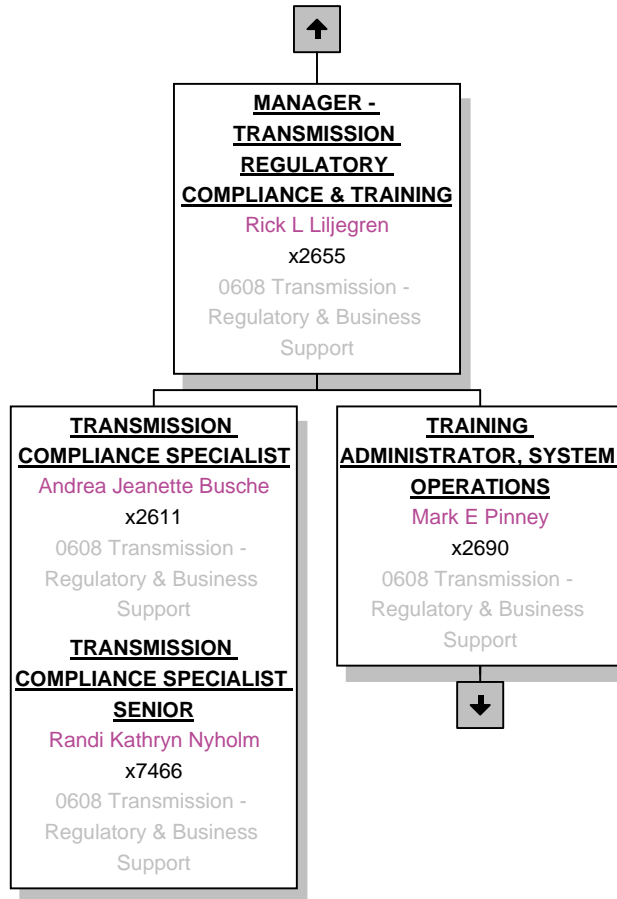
MANAGER - TRANSMISSION REGULATORY COMPLIANCE & TRAINING
Rick L Liljegren
x2655
0608 Transmission - Regulatory & Business Support

TRANSMISSION COMPLIANCE SPECIALIST
Andrea Jeanette Busche
x2611
0608 Transmission - Regulatory & Business Support

TRANSMISSION COMPLIANCE SPECIALIST SENIOR
Randi Kathryn Nyholm
x7466
0608 Transmission - Regulatory & Business Support

TRAINING ADMINISTRATOR, SYSTEM OPERATIONS
Mark E Pinney
x2690
0608 Transmission - Regulatory & Business Support